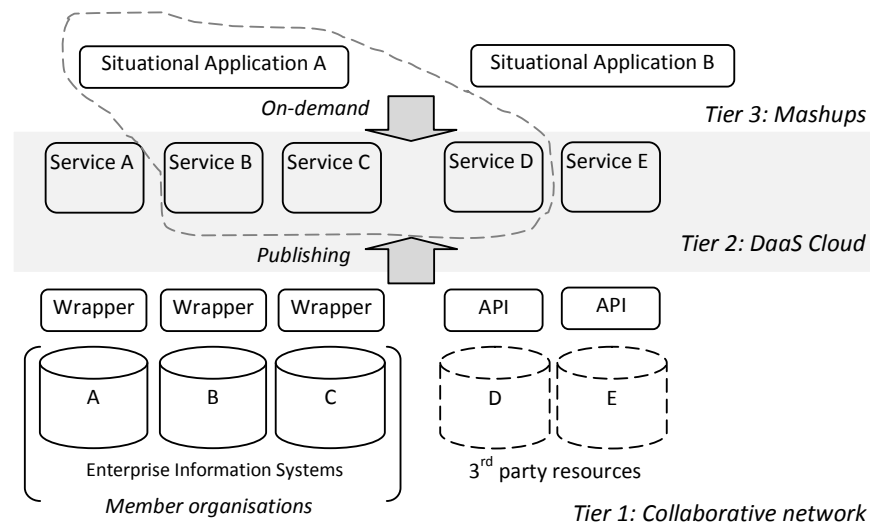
Situational Application A

Situational Application B

On-demand

Tier 3: Mashups

Service A

Service B

Service C

Service D

Service E

Tier 2: DaaS Cloud

Publishing

Wrapper

Wrapper

Wrapper

API

API

A

B

C

D

E

Enterprise Information Systems

3$^{rd}$ party resources

Member organisations

Tier 1: Collaborative network